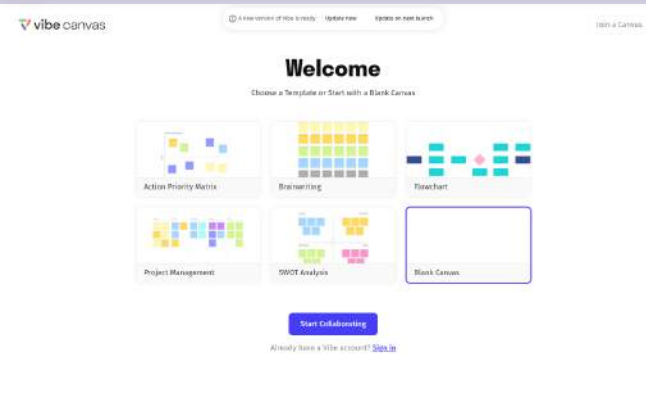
vibe canvas

A new version of Vibe is ready Update now Update on next launch

Join a Canvas

Welcome

Choose a Template or Start with a Blank Canvas

Action Priority Matrix

Brainwriting

Flowchart

Project Management

SWOT Analysis

Blank Canvas

Start Collaborating

Already have a Vibe account? Sign in